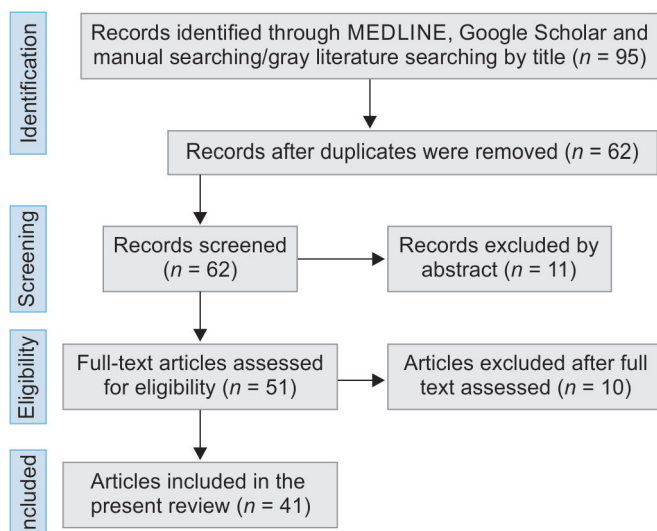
Identification

Records identified through MEDLINE, Google Scholar and manual searching/gray literature searching by title ($n$ = 95)

Records after duplicates were removed ($n$ = 62)

Screening

Records screened ($n$ = 62)

Records excluded by abstract ($n$ = 11)

Eligibility

Full-text articles assessed for eligibility ($n$ = 51)

Articles excluded after full text assessed ($n$ = 10)

Included

Articles included in the present review ($n$ = 41)